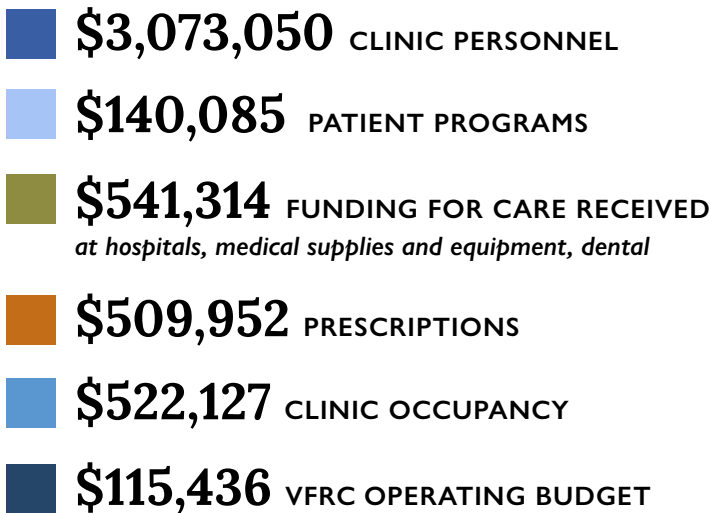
$3,073,050 CLINIC PERSONNEL

$140,085 PATIENT PROGRAMS

$541,314 FUNDING FOR CARE RECEIVED
at hospitals, medical supplies and equipment, dental

$509,952 PRESCRIPTIONS

$522,127 CLINIC OCCUPANCY

$115,436 VFRC OPERATING BUDGET